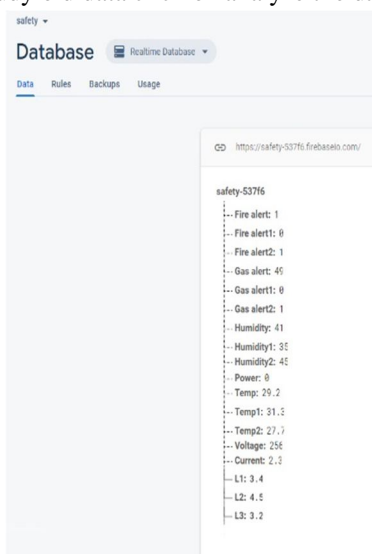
safety ▾

Database Realtime Database ▾

Data Rules Backups Usage

https://safety-537f6.firebaseio.com/

safety-537f6
Fire alert: 1
Fire alert1: 0
Fire alert2: 1
Gas alert: 49
Gas alert1: 0
Gas alert2: 1
Humidity: 41
Humidity1: 35
Humidity2: 45
Power: 0
Temp: 29.2
Temp1: 31.3
Temp2: 27.7
Voltage: 256
Current: 2.3
L1: 3.4
L2: 4.5
L3: 3.2